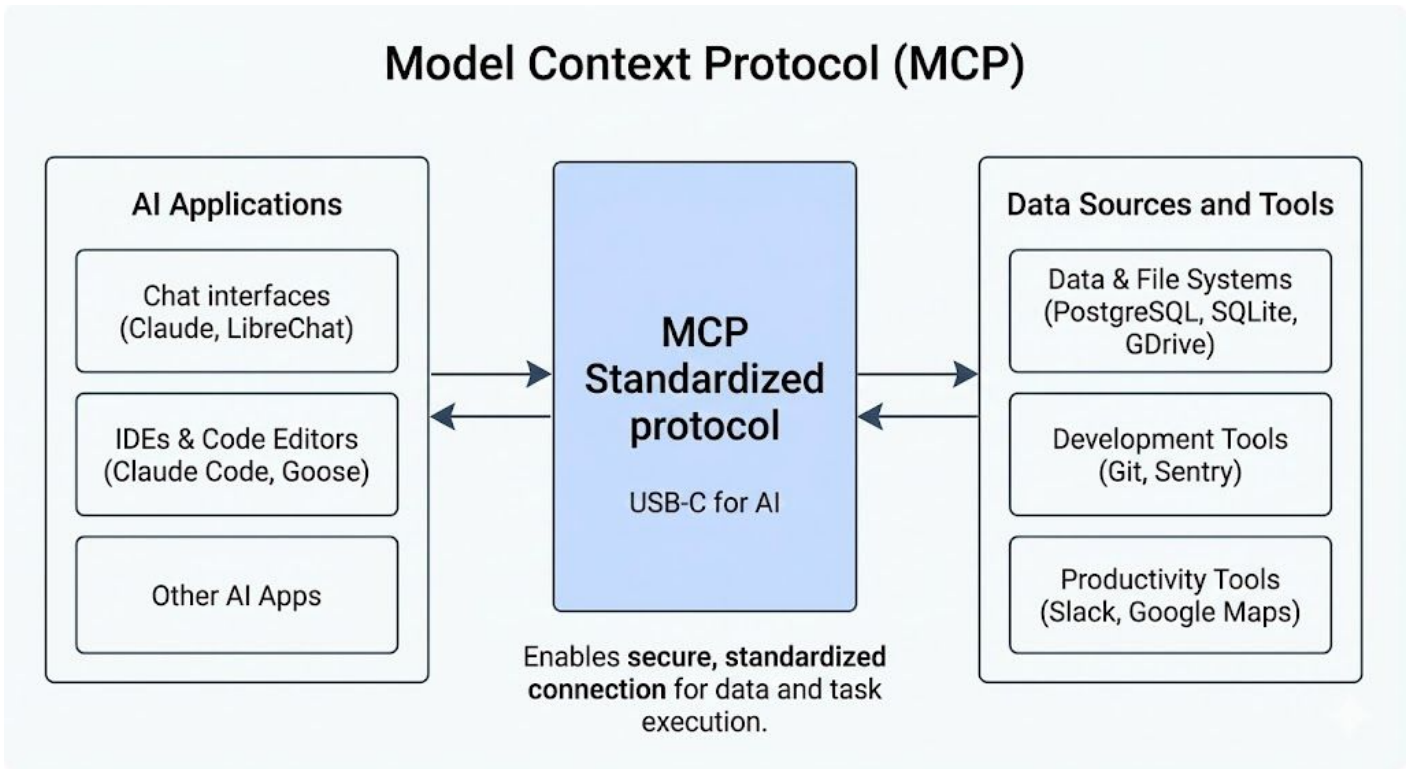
Model Context Protocol (MCP)

AI Applications

Chat interfaces (Claude, LibreChat)

IDEs & Code Editors (Claude Code, Goose)

Other AI Apps

MCP Standardized protocol

USB-C for AI

Enables **secure, standardized connection** for data and task execution.

Data Sources and Tools

Data & File Systems (PostgreSQL, SQLite, GDrive)

Development Tools (Git, Sentry)

Productivity Tools (Slack, Google Maps)